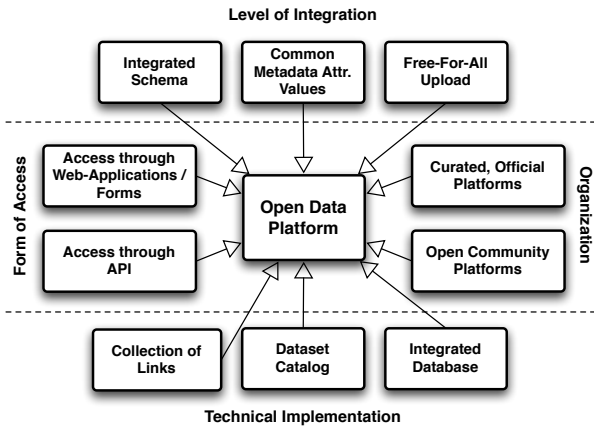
Level of Integration

Integrated Schema

Common Metadata Attr. Values

Free-For-All Upload

Form of Access

Access through Web-Applications / Forms

Access through API

Open Data Platform

Curated, Official Platforms

Open Community Platforms

Organization

Collection of Links

Dataset Catalog

Integrated Database

Technical Implementation